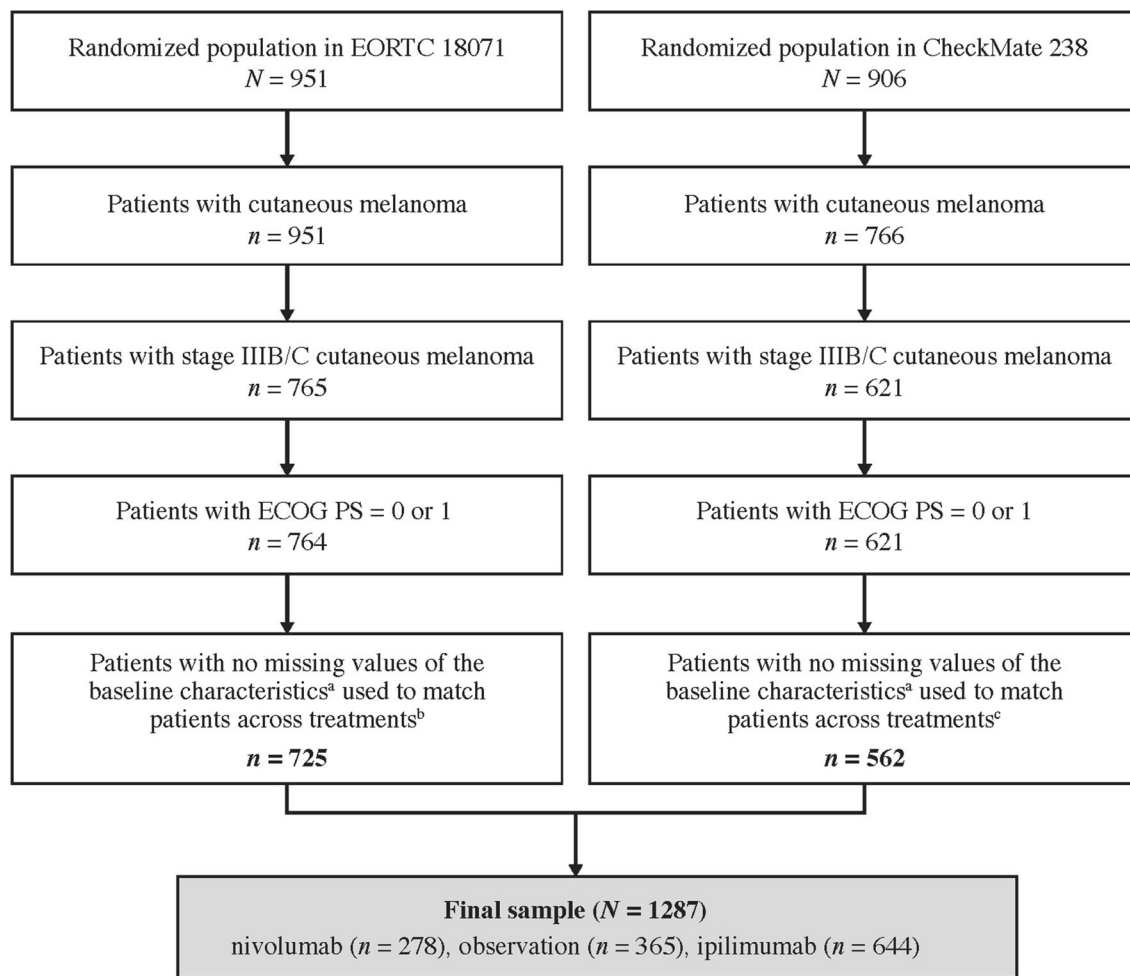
Randomized population in EORTC 18071
$N = 951$

Patients with cutaneous melanoma
$n = 951$

Patients with stage IIIB/C cutaneous melanoma
$n = 765$

Patients with ECOG PS = 0 or 1
$n = 764$

Patients with no missing values of the baseline characteristics$^a$ used to match patients across treatments$^b$
$n = 725$

Randomized population in CheckMate 238
$N = 906$

Patients with cutaneous melanoma
$n = 766$

Patients with stage IIIB/C cutaneous melanoma
$n = 621$

Patients with ECOG PS = 0 or 1
$n = 621$

Patients with no missing values of the baseline characteristics$^a$ used to match patients across treatments$^c$
$n = 562$

Final sample ($N = 1287$)
nivolumab ($n = 278$), observation ($n = 365$), ipilimumab ($n = 644$)